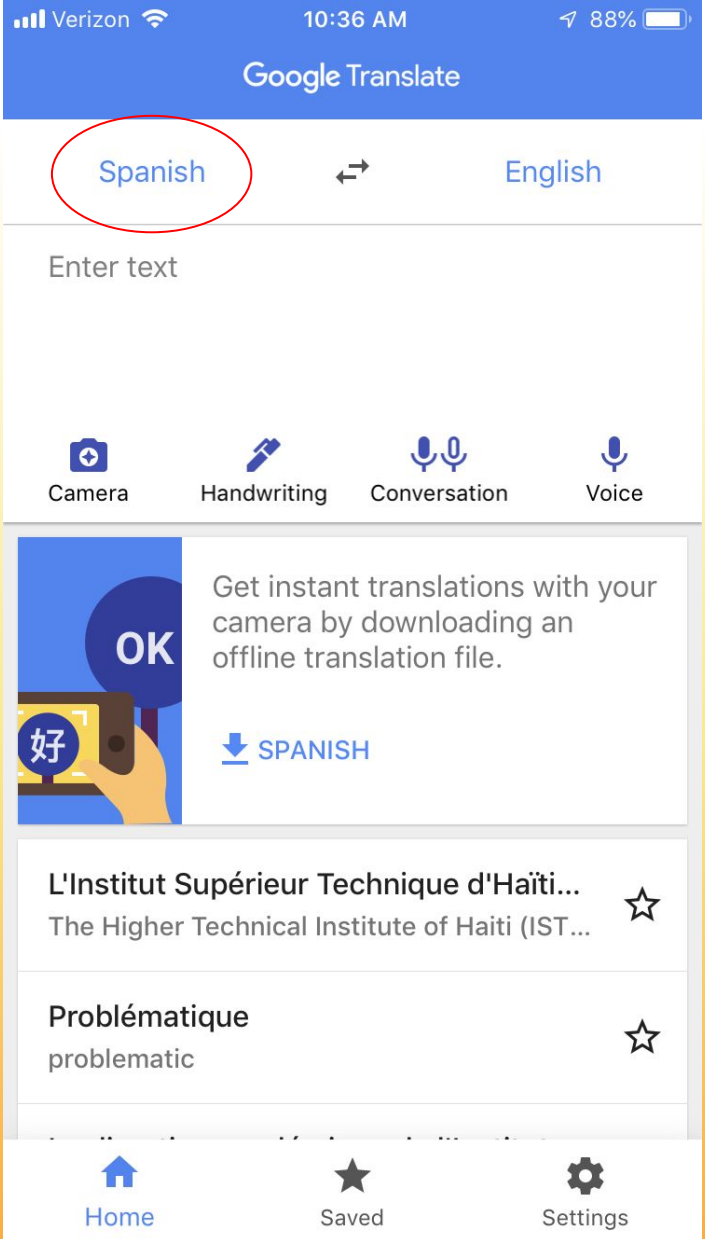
Verizon 10:36 AM 88%

Google Translate

Spanish English

Enter text

Camera Handwriting Conversation Voice

OK

好

Get instant translations with your camera by downloading an offline translation file.

SPANISH

L'Institut Supérieur Technique d'Haïti...
The Higher Technical Institute of Haiti (IST...

Problématique
problematic

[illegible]

Home Saved Settings